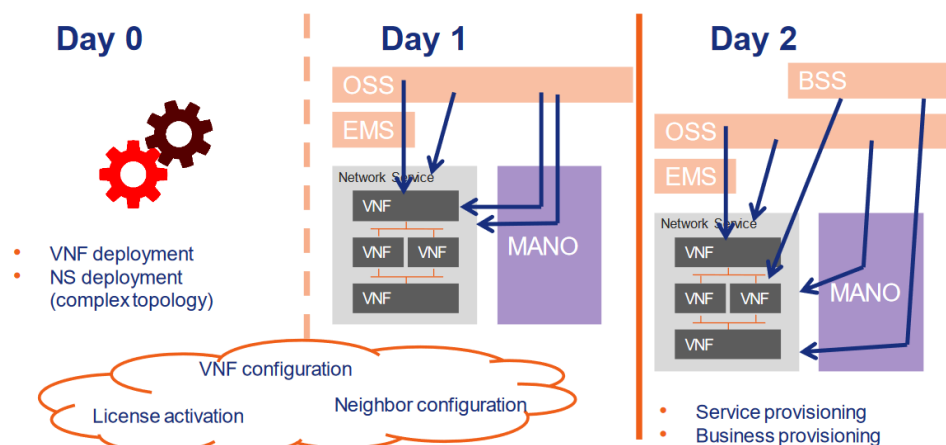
Day 0

VNF deployment
NS deployment (complex topology)

Day 1

OSS
EMS
Network Service
VNF
VNF
VNF
VNF
MANO

VNF configuration
License activation
Neighbor configuration

Day 2

BSS
OSS
EMS
Network Service
VNF
VNF
VNF
VNF
MANO

Service provisioning
Business provisioning